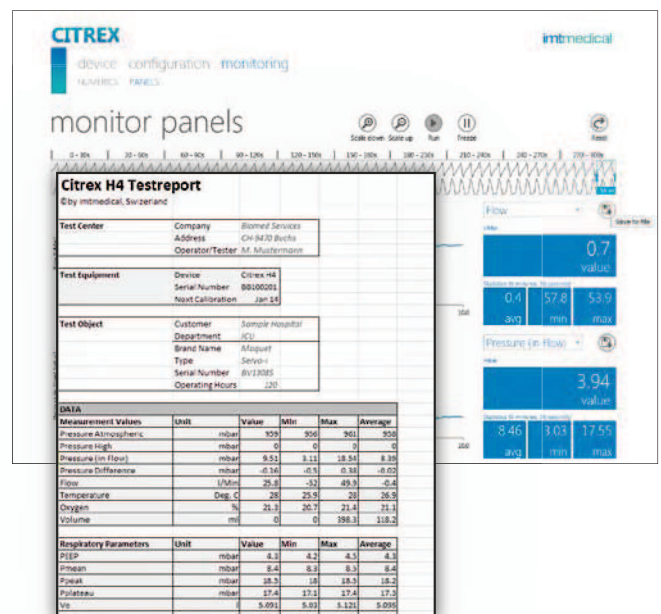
CITREX

imtmedical

device configuration monitoring
NUMERICS PANELS

monitor panels

Scale down Scale up Run Freeze Reset

0 - 30s | 30 - 60s | 60 - 90s | 90 - 120s | 120 - 150s | 150 - 180s | 180 - 210s | 210 - 240s | 240 - 270s | 270 - 300s

Citrex H4 Testreport
©by imtmedical, Switzerland

| Test Center | Company | Biomed Services |
|---|---|---|
| | Address | CH-9470 Buchs |
| | Operator/Tester | M. Mustermann |

| Test Equipment | Device | Citrex H4 |
|---|---|---|
| | Serial Number | BB100201 |
| | Next Calibration | Jan 14 |

| Test Object | Customer | Sample Hospital |
|---|---|---|
| | Department | ICU |
| | Brand Name | Maquet |
| | Type | Servo-i |
| | Serial Number | BV13085 |
| | Operating Hours | 120 |

DATA

| Measurement Values | Unit | Value | Min | Max | Average |
|---|---|---|---|---|---|
| Pressure Atmospheric | mbar | 959 | 956 | 961 | 958 |
| Pressure High | mbar | 0 | 0 | 0 | 0 |
| Pressure (in Flow) | mbar | 9.51 | 3.11 | 18.54 | 8.39 |
| Pressure Difference | mbar | -0.16 | -0.5 | 0.38 | -0.02 |
| Flow | l/Min | 25.8 | -52 | 49.9 | -0.4 |
| Temperature | Deg. C | 28 | 25.9 | 28 | 26.9 |
| Oxygen | % | 21.3 | 20.7 | 21.4 | 21.1 |
| Volume | ml | 0 | 0 | 398.3 | 118.2 |

| Respiratory Parameters | Unit | Value | Min | Max | Average |
|---|---|---|---|---|---|
| PEEP | mbar | 4.3 | 4.2 | 4.5 | 4.3 |
| Pmean | mbar | 8.4 | 8.3 | 8.5 | 8.4 |
| Ppeak | mbar | 18.5 | 18 | 18.5 | 18.2 |
| Pplateau | mbar | 17.4 | 17.1 | 17.4 | 17.3 |
| Vo | l | 5.091 | 5.03 | 5.121 | 5.096 |

Flow
Save to file
l/Min
0.7
value
Statistics: 10 minutes, 15 seconds
0.4 avg
57.8 min
53.9 max

Pressure (in Flow)
mbar
3.94
value
Statistics: 10 minutes, 15 seconds
8.46 avg
3.03 min
17.55 max

168
168